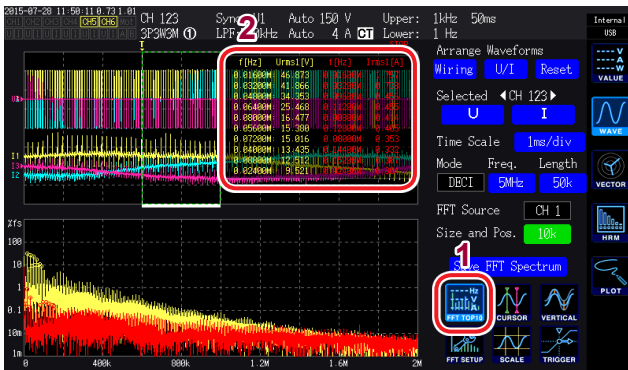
2015-07-28 11:50:10.73 1.01
CH 123
3P3W3M ①
Sync U1
LPF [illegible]kHz
Auto 150 V
Auto 4 A CT
Upper: 1kHz 50ms
Lower: 1 Hz
Internal
USB

2

| f[Hz] | Urms1[V] | f[Hz] | Irms1[A] |
|---|---|---|---|
| 0.01600M | 46.873 | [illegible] | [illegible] |
| 0.03200M | 41.866 | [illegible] | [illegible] |
| 0.04800M | 34.353 | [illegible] | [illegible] |
| 0.06400M | 25.468 | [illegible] | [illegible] |
| 0.08000M | 16.477 | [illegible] | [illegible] |
| 0.05600M | 15.308 | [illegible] | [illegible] |
| 0.07200M | 15.016 | 0.08000M | 0.353 |
| 0.04000M | 13.435 | 0.04400M | 0.332 |
| 0.08800M | 12.512 | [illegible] | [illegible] |
| 0.02400M | 9.521 | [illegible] | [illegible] |

U1
I1
I3
I2

%fs
100
10
1
0.1
0.01
1m
0
400k
800k
1.2M
1.6M
2M

Arrange Waveforms
Wiring
U/I
Reset
Selected ◀CH 123▶
U
I
Time Scale
1ms/div
Mode
Freq.
Length
DECI
5MHz
50k
FFT Source
CH 1
Size and Pos.
10k
Save FFT Spectrum

1
FFT TOP10
CURSOR
VERTICAL
FFT SETUP
SCALE
TRIGGER

VALUE
WAVE
VECTOR
HRM
PLOT